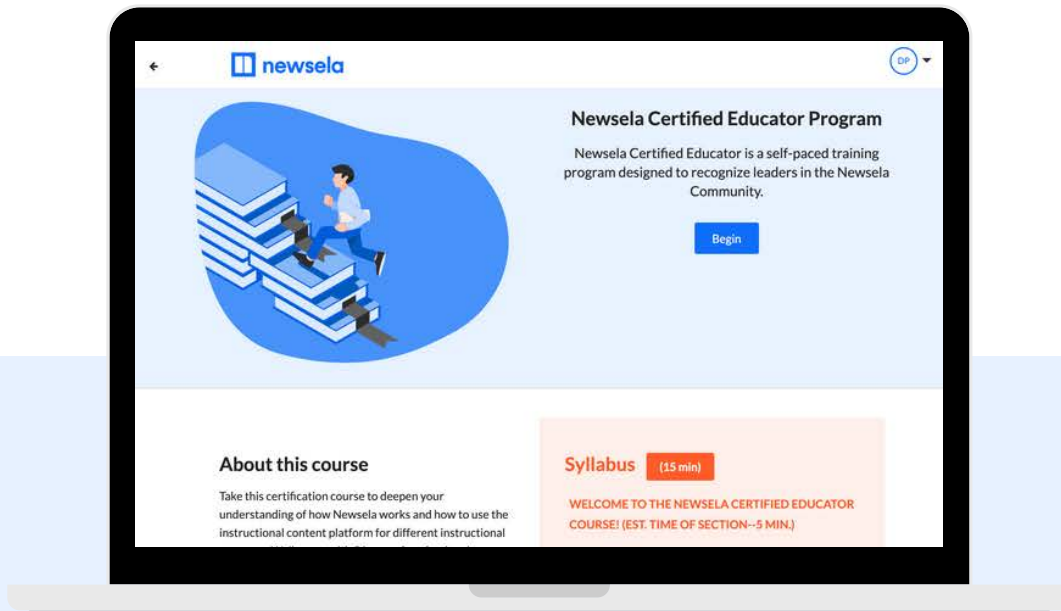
newsela

DP

Newsela Certified Educator Program

Newsela Certified Educator is a self-paced training program designed to recognize leaders in the Newsela Community.

Begin

About this course

Take this certification course to deepen your understanding of how Newsela works and how to use the instructional content platform for different instructional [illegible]

Syllabus (15 min)

WELCOME TO THE NEWSELA CERTIFIED EDUCATOR COURSE! (EST. TIME OF SECTION--5 MIN.)